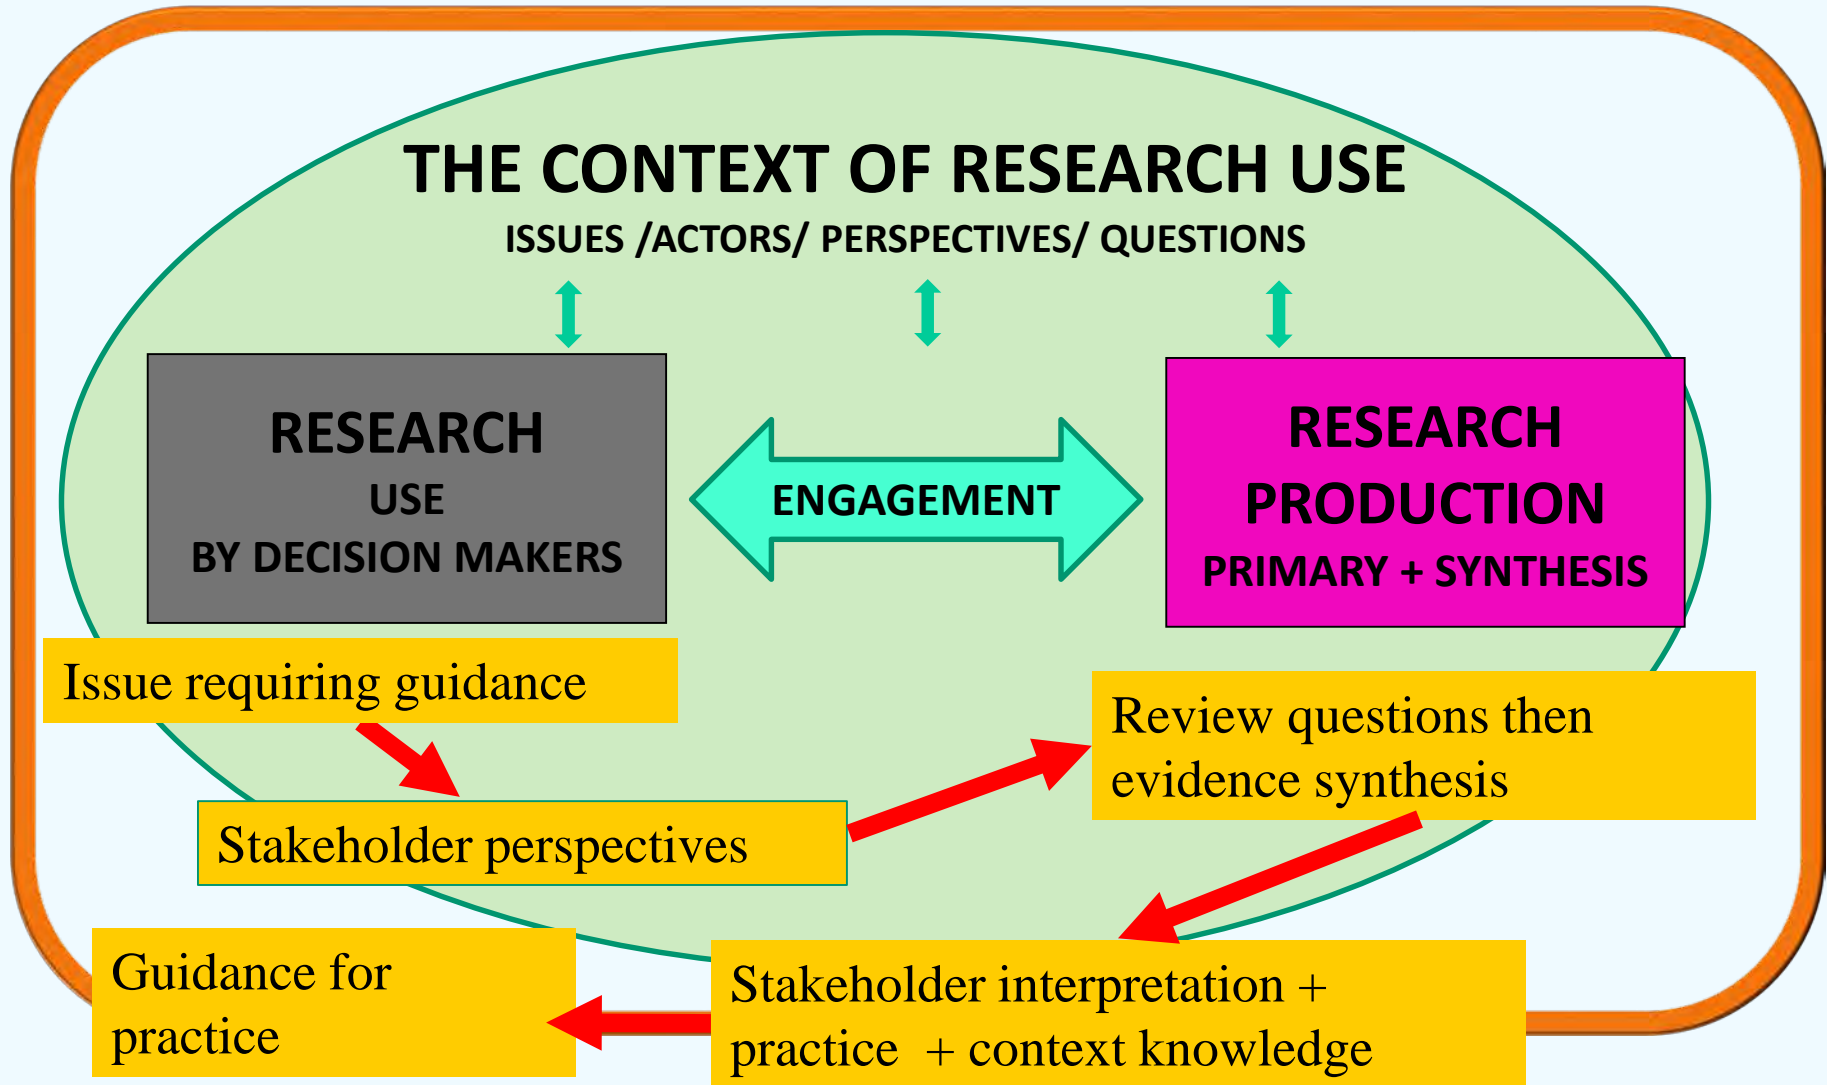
THE CONTEXT OF RESEARCH USE

ISSUES /ACTORS/ PERSPECTIVES/ QUESTIONS

RESEARCH
USE
BY DECISION MAKERS

ENGAGEMENT

RESEARCH
PRODUCTION
PRIMARY + SYNTHESIS

Issue requiring guidance

Stakeholder perspectives

Review questions then evidence synthesis

Stakeholder interpretation + practice + context knowledge

Guidance for practice